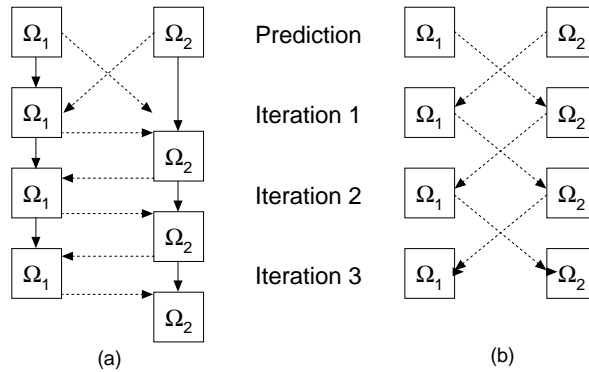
$\Omega_1$ $\Omega_2$

$\Omega_1$

$\Omega_2$

$\Omega_1$

$\Omega_2$

$\Omega_1$

$\Omega_2$

(a)

Prediction

Iteration 1

Iteration 2

Iteration 3

$\Omega_1$ $\Omega_2$

$\Omega_1$ $\Omega_2$

$\Omega_1$ $\Omega_2$

$\Omega_1$ $\Omega_2$

(b)